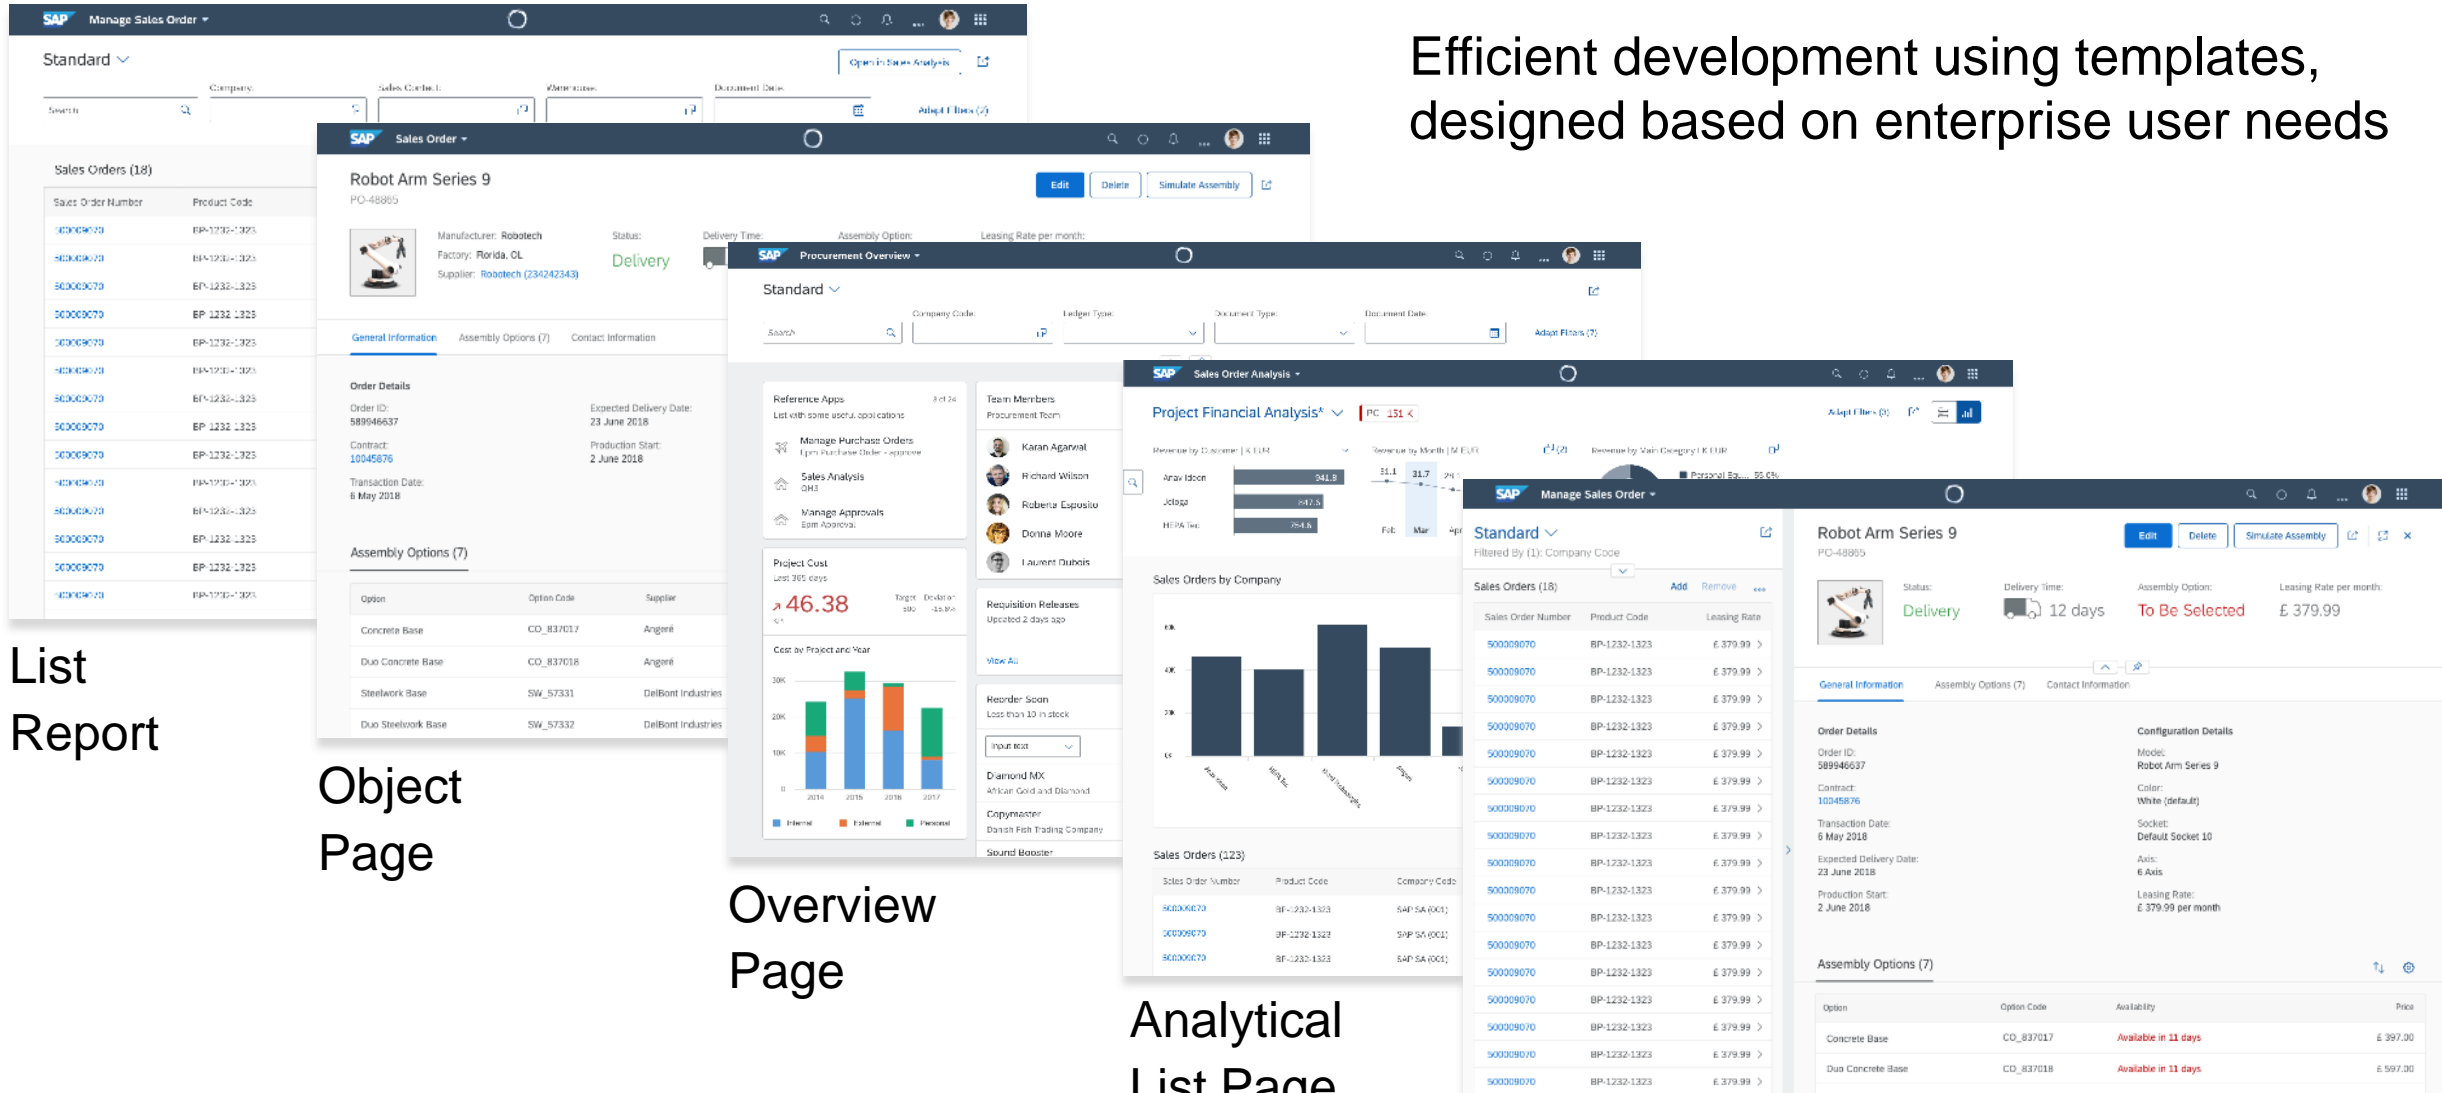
Efficient development using templates, designed based on enterprise user needs

Manage Sales Order
Standard
Company
Sales Contract
Warehouse
Document Date
Search
Open in Sales Analysis
Adapt Filters (7)
Sales Orders (18)
Sales Order Number
Product Code

List Report

Sales Order
Robot Arm Series 9
PO-48865
Edit
Delete
Simulate Assembly
Manufacturer: Robotech
Factory: Florida, OL
Supplier: Robotech (234242343)
Status:
Delivery
Delivery Time:
Assembly Option:
Leasing Rate per month:
General Information
Assembly Options (7)
Contact Information
Order Details
Order ID:
589946637
Contract:
10045876
Transaction Date:
6 May 2018
Expected Delivery Date:
23 June 2018
Production Start:
2 June 2018
Assembly Options (7)

| Option | Option Code | Supplier |
|---|---|---|
| Concrete Base | CO_837017 | Angeré |
| Duo Concrete Base | CO_837018 | Angeré |
| Steelwork Base | SW_57331 | DelBont Industries |
| Duo Steelwork Base | SW_57332 | DelBont Industries |

Object Page

Procurement Overview
Standard
Company Code
Ledger Type
Document Type
Document Date
Search
Adapt Filters (7)
Reference Apps
List with some useful applications
Manage Purchase Orders
Sales Analysis
Manage Approvals
Team Members
Procurement Team
Karan Agarwal
Richard Wilson
Roberta Esposito
Donna Moore
Laurent Dubois
Project Cost
Last 365 days
46.38
Cost by Project and Year
2014
2015
2016
2017
Internal
External
Personal
Requisition Releases
Updated 2 days ago
View All
Reorder Soon
Less than 10 in stock
Input text
Diamond MX
African Gold and Diamond
Copymaster
Danish Fish Trading Company
Sound Booster

Overview Page

Sales Order Analysis
Project Financial Analysis*
Adapt Filters
Sales Orders by Company
Sales Orders (123)
Sales Order Number
Product Code
Company Code
SAP SA (001)

Analytical List Page

Manage Sales Order
Standard
Filtered By (1): Company Code
Sales Orders (18)
Add
Remove
Sales Order Number
Product Code
Leasing Rate
500009070
BP-1232-1323
£ 379.99
Robot Arm Series 9
PO-48865
Edit
Delete
Simulate Assembly
Status:
Delivery
Delivery Time:
12 days
Assembly Option:
To Be Selected
Leasing Rate per month:
£ 379.99
General Information
Assembly Options (7)
Contact Information
Order Details
Order ID:
589946637
Contract:
10045876
Transaction Date:
6 May 2018
Expected Delivery Date:
23 June 2018
Production Start:
2 June 2018
Configuration Details
Model:
Robot Arm Series 9
Color:
White (default)
Socket:
Default Socket 10
Axis:
6 Axis
Leasing Rate:
£ 379.99 per month
Assembly Options (7)

| Option | Option Code | Availability | Price |
|---|---|---|---|
| Concrete Base | CO_837017 | Available in 11 days | £ 397.00 |
| Duo Concrete Base | CO_837018 | Available in 11 days | £ 597.00 |